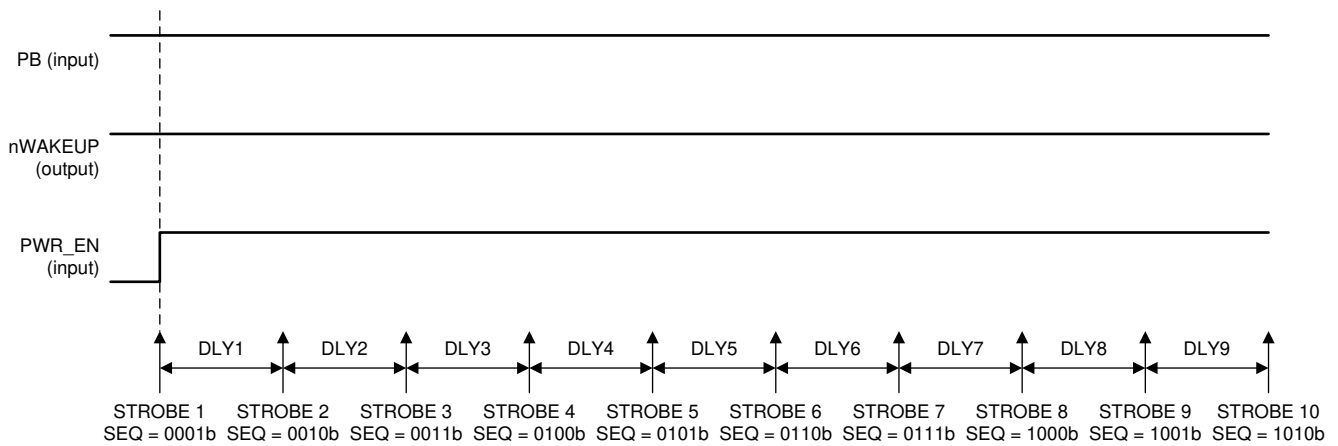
PB (input)

nWAKEUP (output)

PWR_EN (input)

DLY1 DLY2 DLY3 DLY4 DLY5 DLY6 DLY7 DLY8 DLY9

STROBE 1 SEQ = 0001b
STROBE 2 SEQ = 0010b
STROBE 3 SEQ = 0011b
STROBE 4 SEQ = 0100b
STROBE 5 SEQ = 0101b
STROBE 6 SEQ = 0110b
STROBE 7 SEQ = 0111b
STROBE 8 SEQ = 1000b
STROBE 9 SEQ = 1001b
STROBE 10 SEQ = 1010b